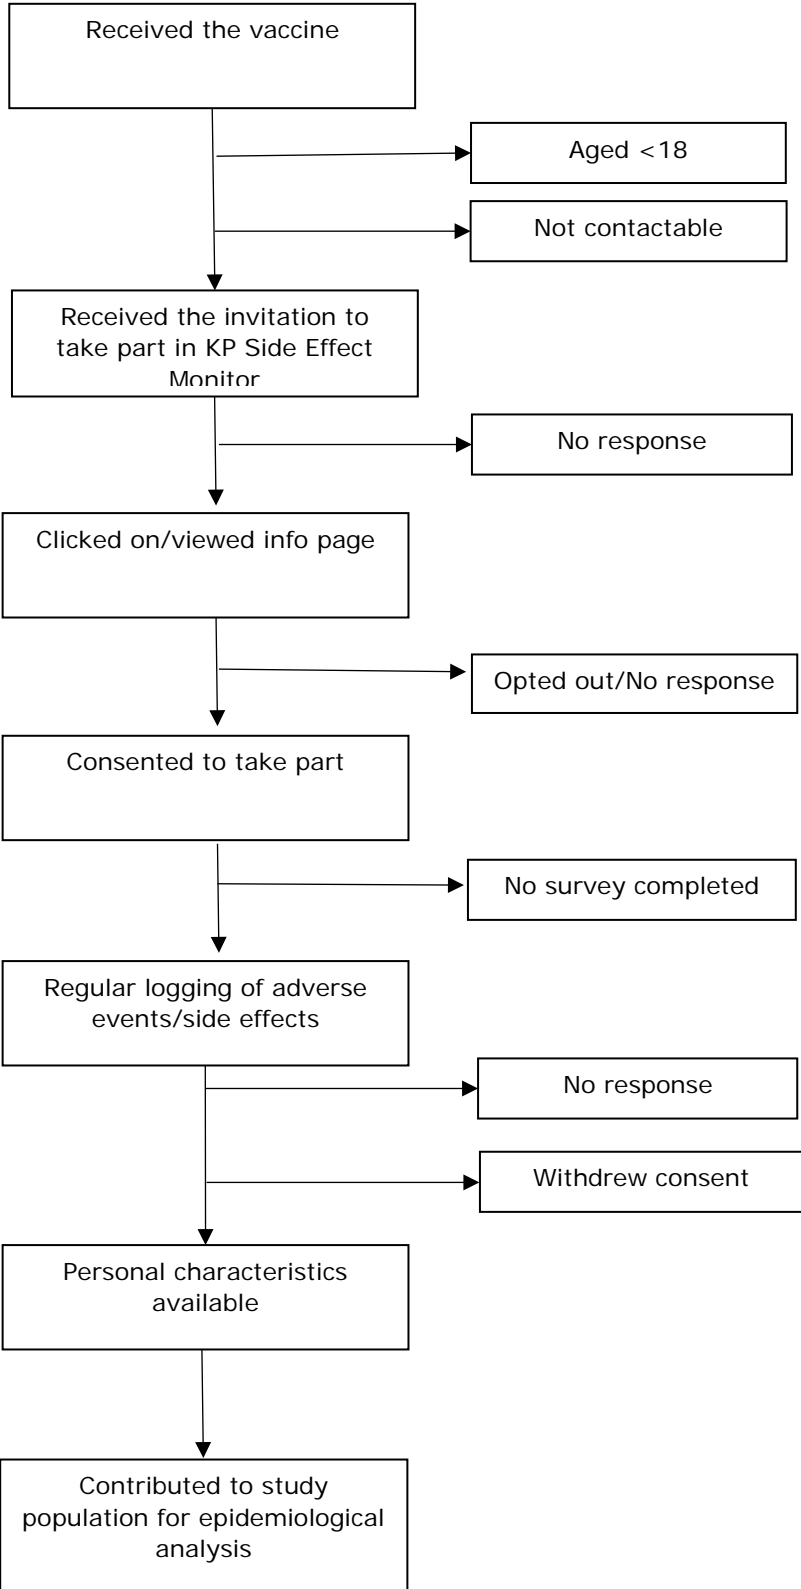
Received the vaccine

Aged <18

Not contactable

Received the invitation to take part in KP Side Effect Monitor

No response

Clicked on/viewed info page

Opted out/No response

Consented to take part

No survey completed

Regular logging of adverse events/side effects

No response

Withdrew consent

Personal characteristics available

Contributed to study population for epidemiological analysis